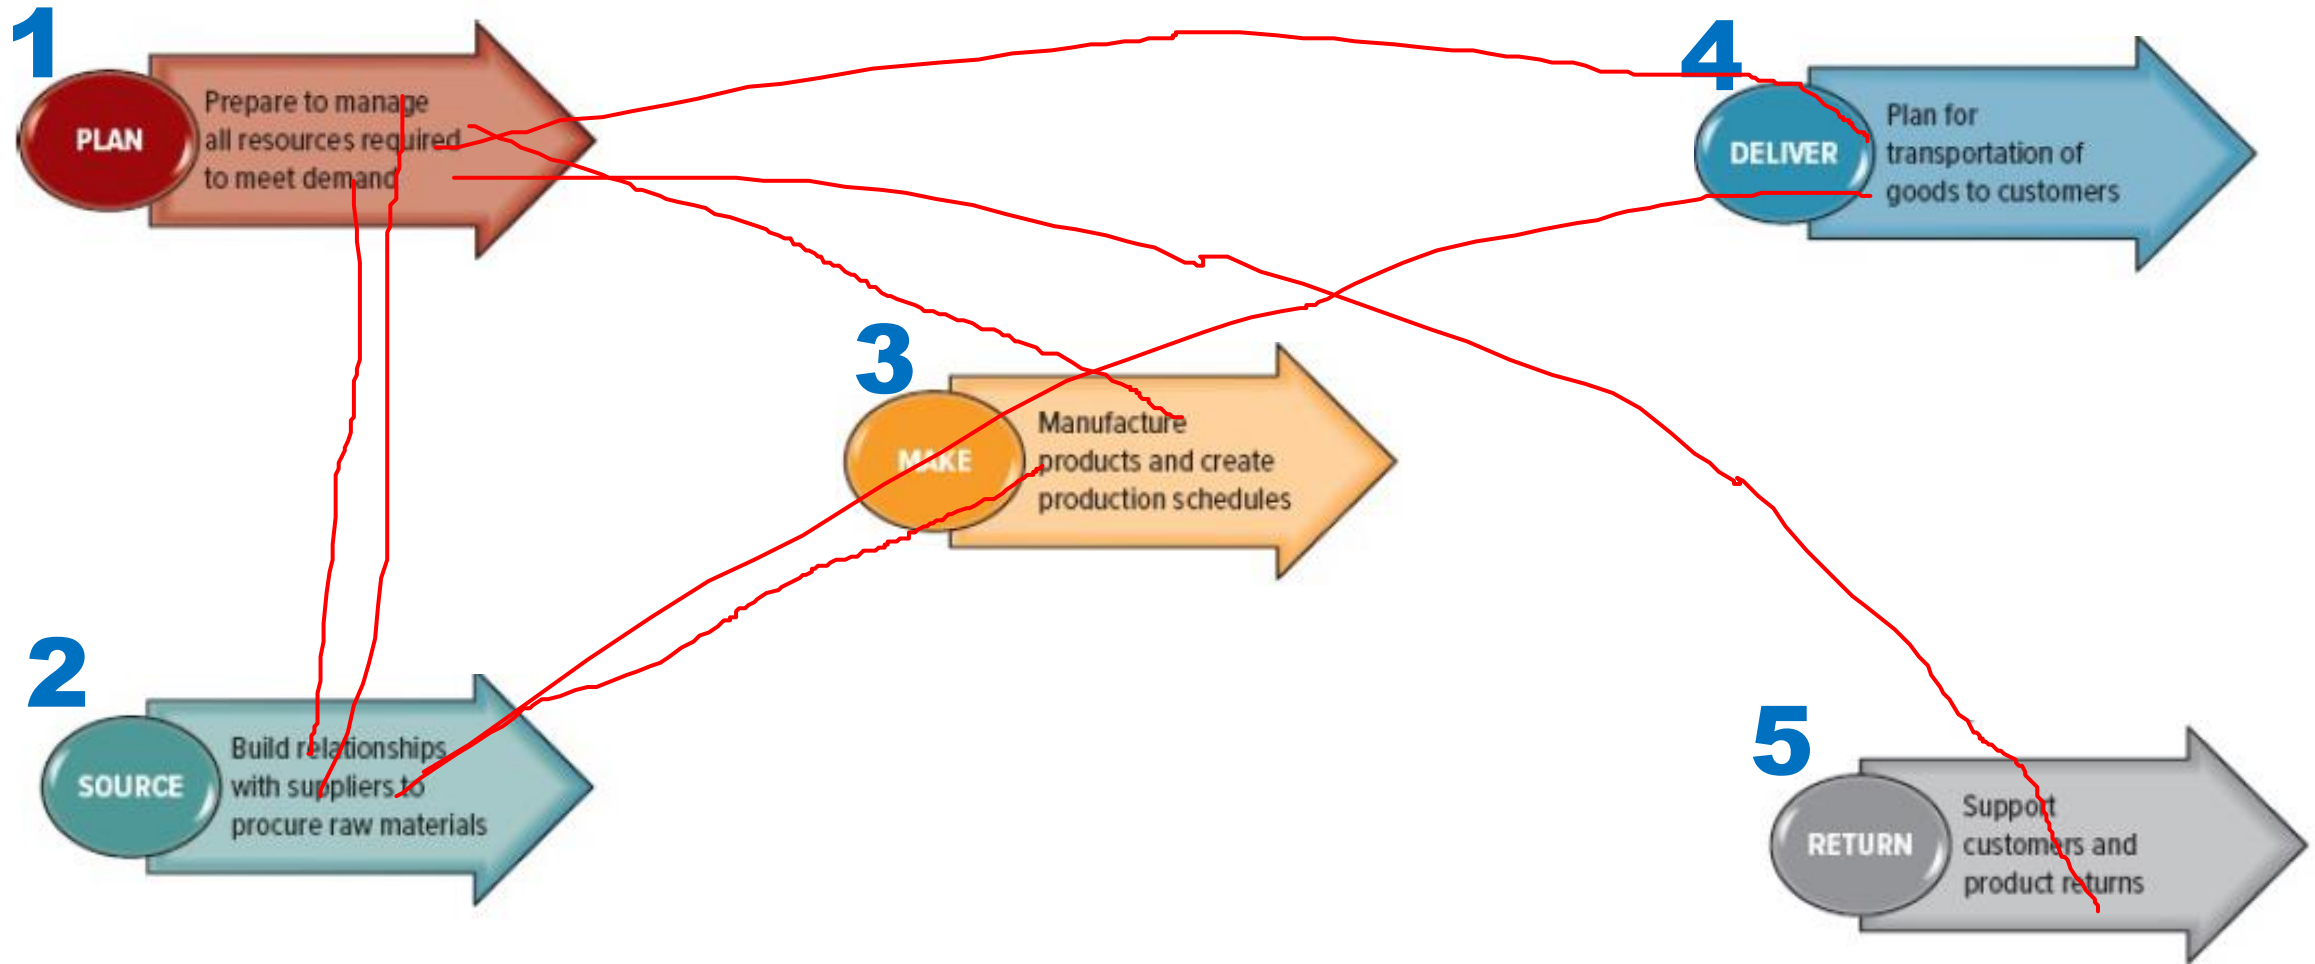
1

PLAN

Prepare to manage all resources required to meet demand

4

DELIVER

Plan for transportation of goods to customers

3

MAKE

Manufacture products and create production schedules

2

SOURCE

Build relationships with suppliers to procure raw materials

5

RETURN

Support customers and product returns